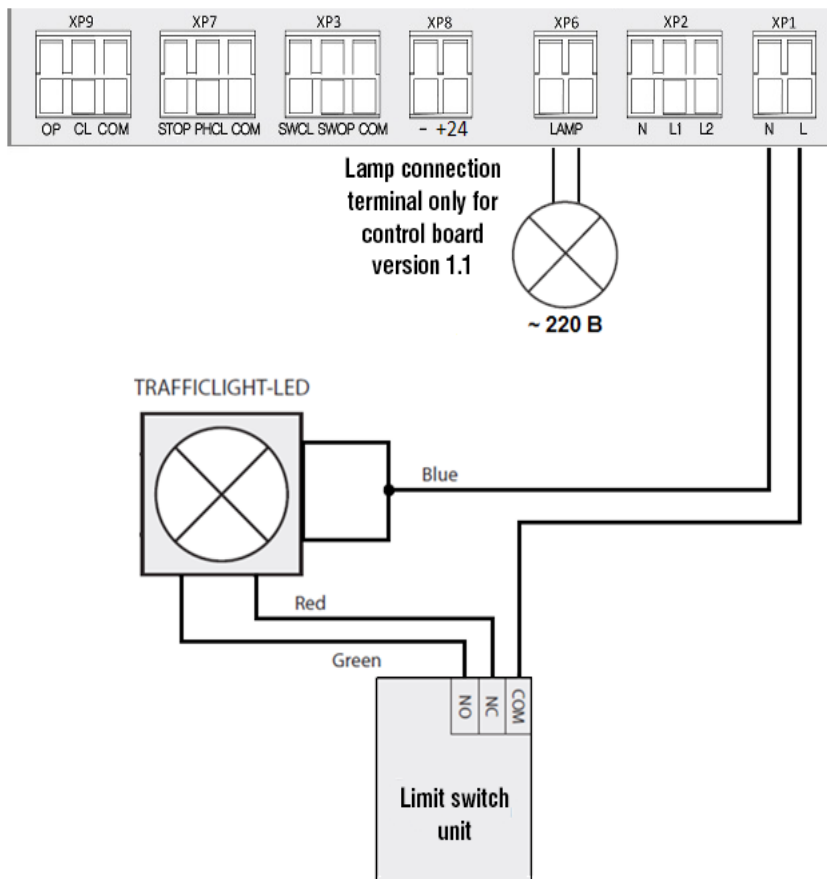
XP9 XP7 XP3 XP8 XP6 XP2 XP1

OP CL COM STOP PHCL COM SWCL SWOP COM - +24 LAMP N L1 L2 N L

Lamp connection terminal only for control board version 1.1

~ 220 B

TRAFFICLIGHT-LED

Blue

Red

Green

NO NC COM

Limit switch unit